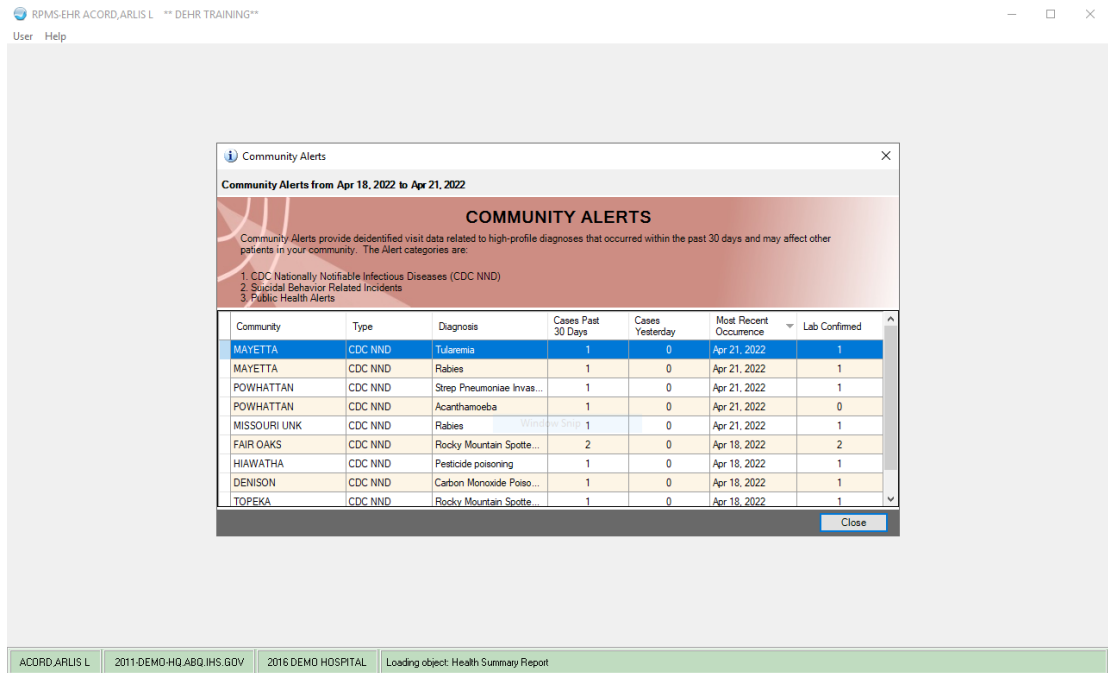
RPMS-EHR ACORD,ARLIS L ** DEHR TRAINING**

User Help

Community Alerts

Community Alerts from Apr 18, 2022 to Apr 21, 2022

COMMUNITY ALERTS

Community Alerts provide deidentified visit data related to high-profile diagnoses that occurred within the past 30 days and may affect other patients in your community. The Alert categories are:

1. CDC Nationally Notifiable Infectious Diseases (CDC NND)
2. Suicidal Behavior Related Incidents
3. Public Health Alerts

| Community | Type | Diagnosis | Cases Past 30 Days | Cases Yesterday | Most Recent Occurrence | Lab Confirmed |
|---|---|---|---|---|---|---|
| MAYETTA | CDC NND | Tularemia | 1 | 0 | Apr 21, 2022 | 1 |
| MAYETTA | CDC NND | Rabies | 1 | 0 | Apr 21, 2022 | 1 |
| POWHATTAN | CDC NND | Strep Pneumoniae Invas... | 1 | 0 | Apr 21, 2022 | 1 |
| POWHATTAN | CDC NND | Acanthamoeba | 1 | 0 | Apr 21, 2022 | 0 |
| MISSOURI UNK | CDC NND | Rabies | 1 | 0 | Apr 21, 2022 | 1 |
| FAIR OAKS | CDC NND | Rocky Mountain Spotte... | 2 | 0 | Apr 18, 2022 | 2 |
| HIAWATHA | CDC NND | Pesticide poisoning | 1 | 0 | Apr 18, 2022 | 1 |
| DENISON | CDC NND | Carbon Monoxide Poiso... | 1 | 0 | Apr 18, 2022 | 1 |
| TOPEKA | CDC NND | Rocky Mountain Spotte... | 1 | 0 | Apr 18, 2022 | 1 |

Window Snip

Close

ACORD,ARLIS L | 2011-DEMO-HQ.ABQ.IHS.GOV | 2016 DEMO HOSPITAL | Loading object: Health Summary Report